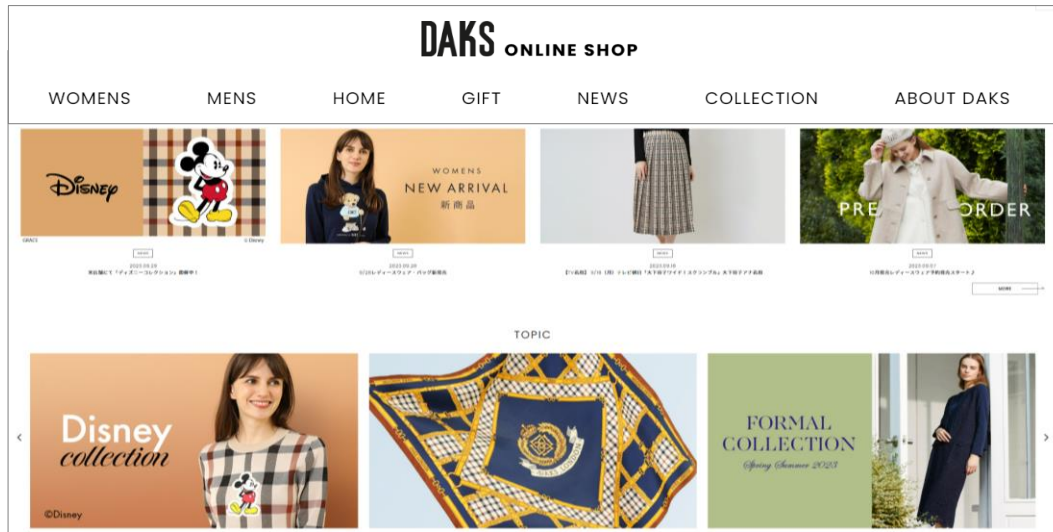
DAKS ONLINE SHOP

WOMENS MENS HOME GIFT NEWS COLLECTION ABOUT DAKS

Disney

DAKS © Disney

NEWS

2023.03.20

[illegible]

WOMENS
NEW ARRIVAL
新商品

NEWS

2023.03.20

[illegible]

NEWS

2023.03.10

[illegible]

PRE ORDER

NEWS

2023.03.07

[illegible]

MORE

TOPIC

Disney collection

©Disney

FORMAL COLLECTION
Spring Summer 2023